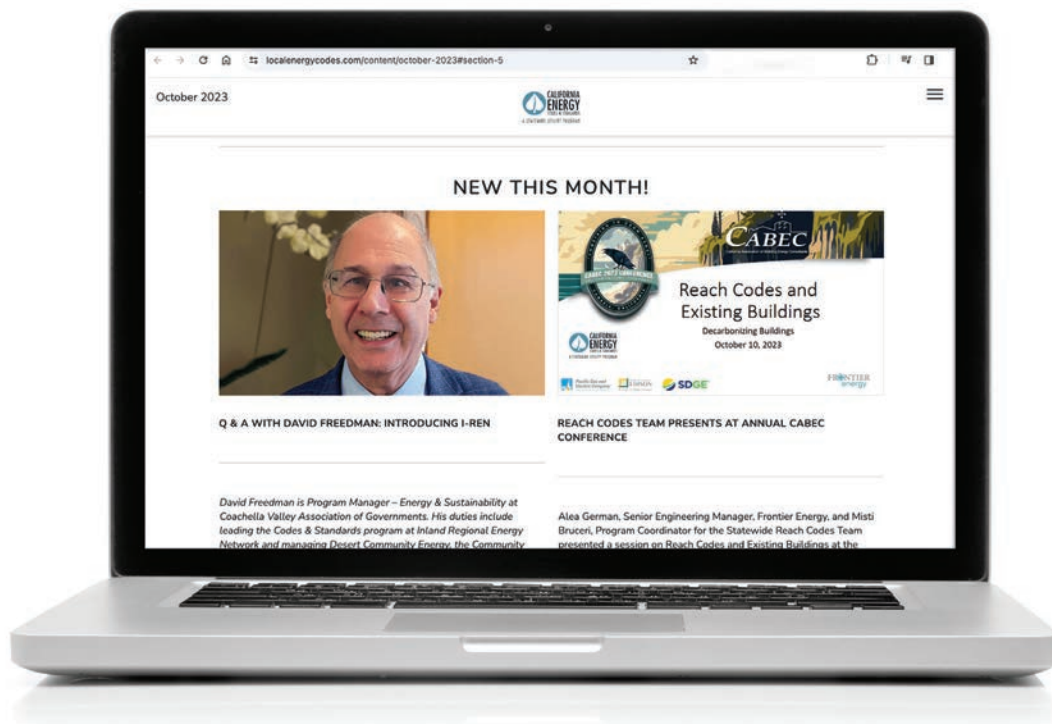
localenergycodes.com/content/october-2023#section-5

October 2023

CALIFORNIA ENERGY CODES & STANDARDS
A STATEWIDE UTILITY PROGRAM

NEW THIS MONTH!

CABEC

Reach Codes and Existing Buildings
Decarbonizing Buildings
October 10, 2023

CALIFORNIA ENERGY CODES & STANDARDS
A STATEWIDE UTILITY PROGRAM

SDGE

FRONTIER energy

Q & A WITH DAVID FREEDMAN: INTRODUCING I-REN

REACH CODES TEAM PRESENTS AT ANNUAL CABEC CONFERENCE

David Freedman is Program Manager – Energy & Sustainability at Coachella Valley Association of Governments. His duties include leading the Codes & Standards program at Inland Regional Energy Network and managing Desert Community Energy, the Community

Alea German, Senior Engineering Manager, Frontier Energy, and Misti Bruceri, Program Coordinator for the Statewide Reach Codes Team presented a session on Reach Codes and Existing Buildings at the